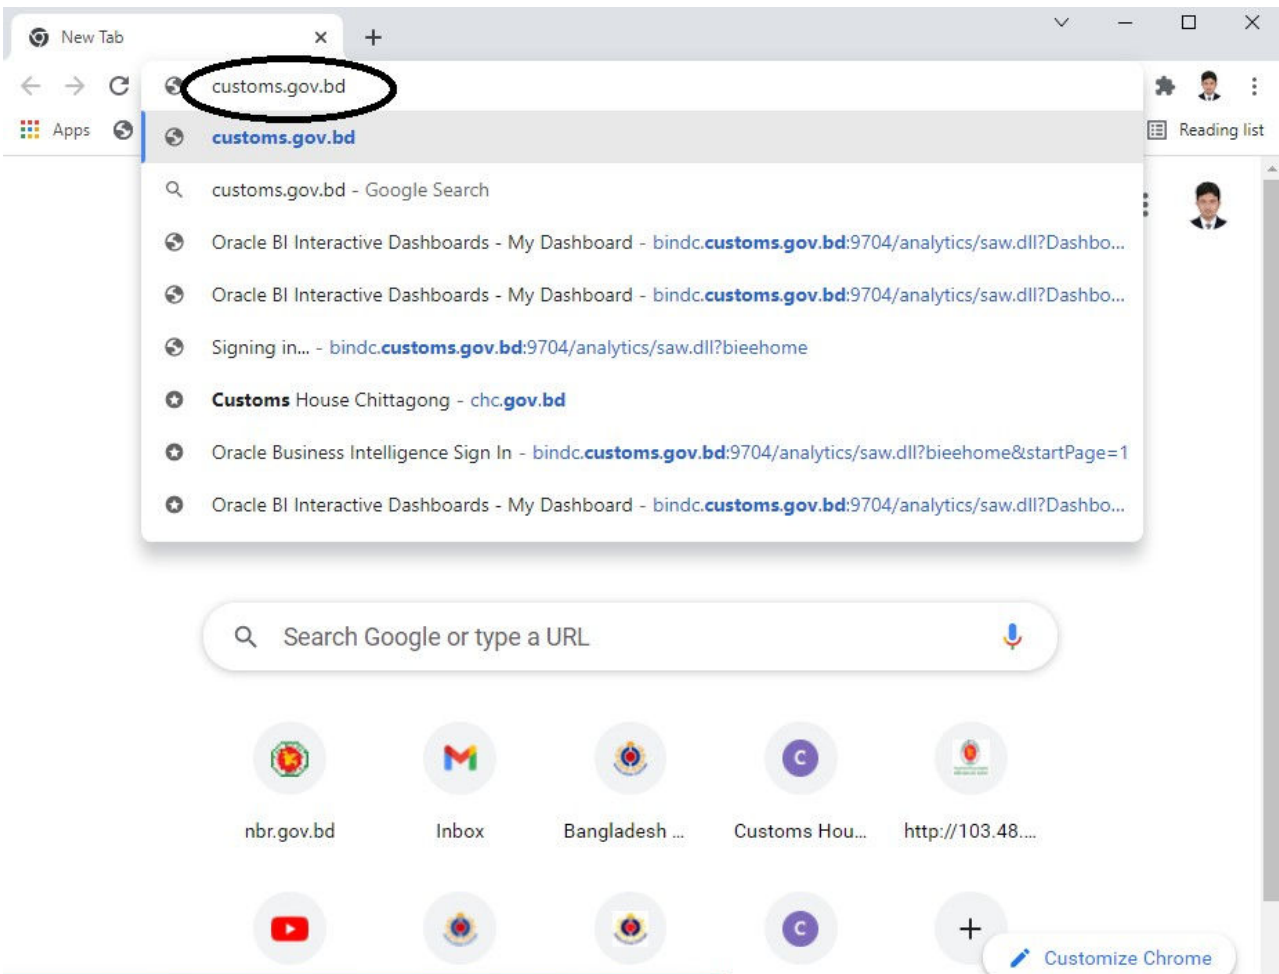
New Tab ×
+

customs.gov.bd

Apps

Reading list

customs.gov.bd

customs.gov.bd - Google Search

Oracle BI Interactive Dashboards - My Dashboard - bindc.customs.gov.bd:9704/analytics/saw.dll?Dashbo...

Oracle BI Interactive Dashboards - My Dashboard - bindc.customs.gov.bd:9704/analytics/saw.dll?Dashbo...

Signing in... - bindc.customs.gov.bd:9704/analytics/saw.dll?bieehome

Customs House Chittagong - chc.gov.bd

Oracle Business Intelligence Sign In - bindc.customs.gov.bd:9704/analytics/saw.dll?bieehome&startPage=1

Oracle BI Interactive Dashboards - My Dashboard - bindc.customs.gov.bd:9704/analytics/saw.dll?Dashbo...

Search Google or type a URL

nbr.gov.bd

Inbox

Bangladesh ...

C
Customs Hou...

http://103.48....

C

+

Customize Chrome